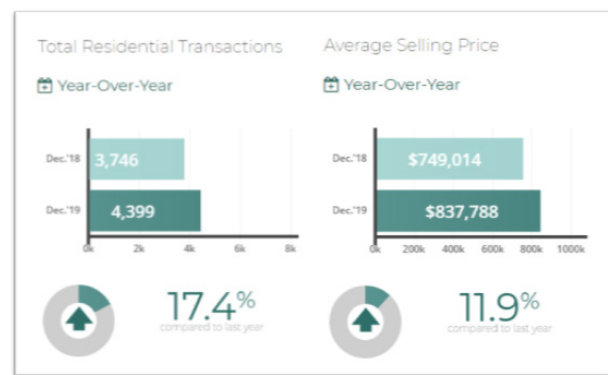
Total Residential Transactions

Year-Over-Year

Dec.'18 3,746
Dec.'19 4,399

0k 2k 4k 6k 8k

17.4%
compared to last year

Average Selling Price

Year-Over-Year

Dec.'18 $749,014
Dec.'19 $837,788

0k 200k 400k 600k 800k 1000k

11.9%
compared to last year